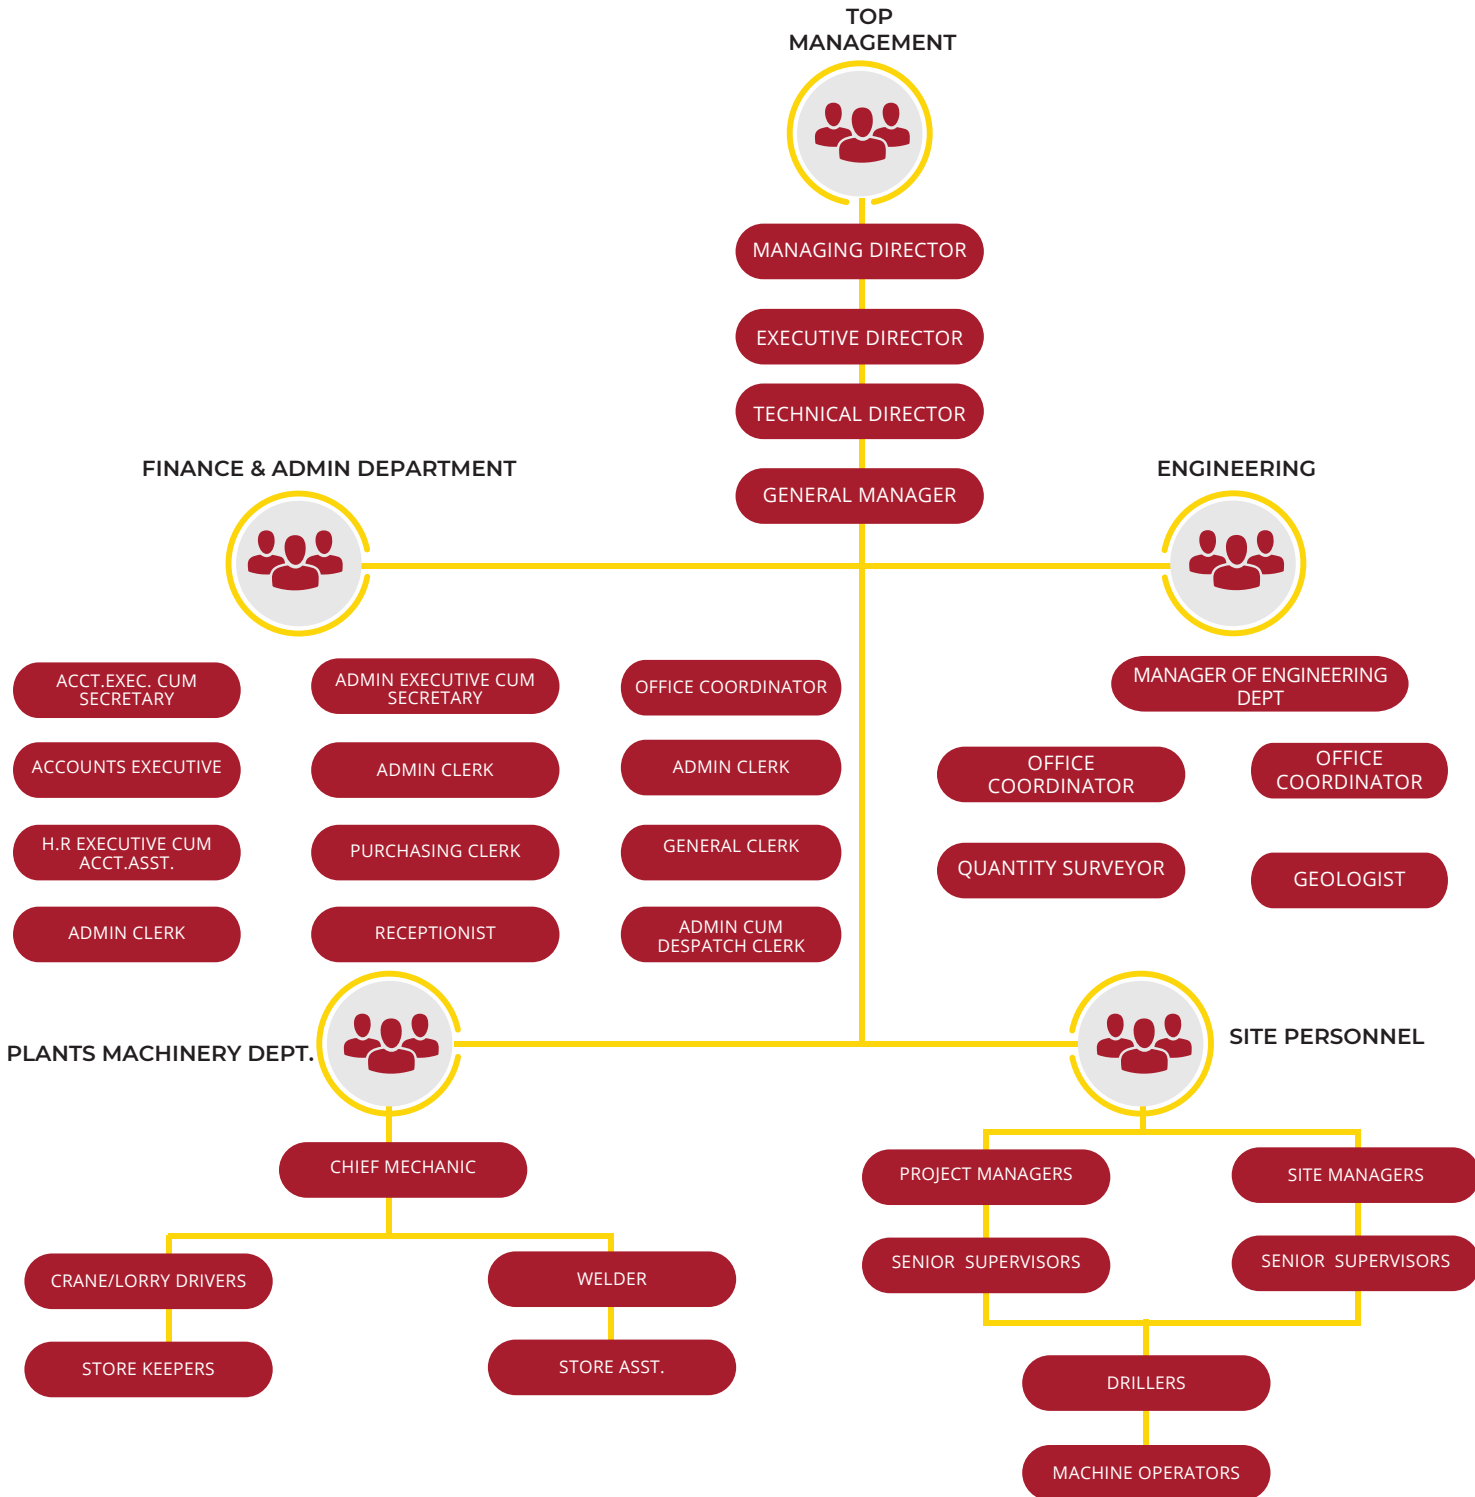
TOP MANAGEMENT

MANAGING DIRECTOR

EXECUTIVE DIRECTOR

TECHNICAL DIRECTOR

GENERAL MANAGER

FINANCE & ADMIN DEPARTMENT

ENGINEERING

ACCT.EXEC. CUM SECRETARY

ADMIN EXECUTIVE CUM SECRETARY

OFFICE COORDINATOR

MANAGER OF ENGINEERING DEPT

ACCOUNTS EXECUTIVE

ADMIN CLERK

ADMIN CLERK

OFFICE COORDINATOR

OFFICE COORDINATOR

H.R EXECUTIVE CUM ACCT.ASST.

PURCHASING CLERK

GENERAL CLERK

QUANTITY SURVEYOR

GEOLOGIST

ADMIN CLERK

RECEPTIONIST

ADMIN CUM DESPATCH CLERK

PLANTS MACHINERY DEPT.

SITE PERSONNEL

CHIEF MECHANIC

PROJECT MANAGERS

SITE MANAGERS

CRANE/LORRY DRIVERS

WELDER

SENIOR SUPERVISORS

SENIOR SUPERVISORS

STORE KEEPERS

STORE ASST.

DRILLERS

MACHINE OPERATORS